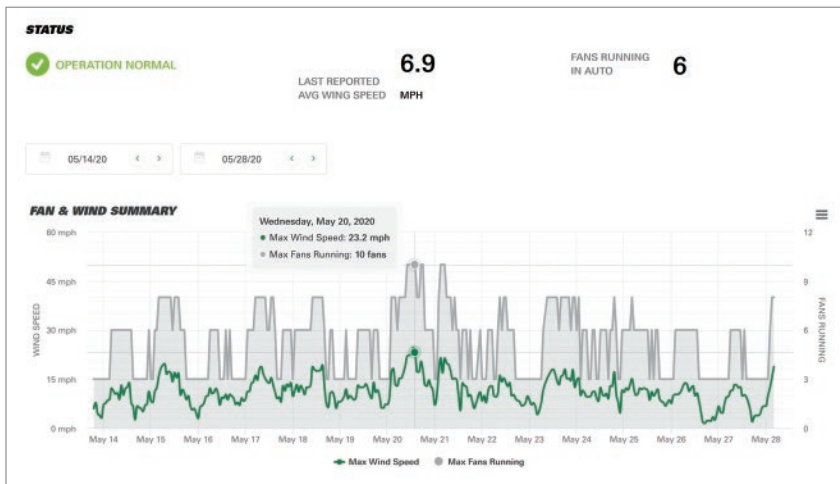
STATUS

OPERATION NORMAL

LAST REPORTED AVG WING SPEED 6.9 MPH

FANS RUNNING IN AUTO 6

05/14/20 ‹ ›

05/28/20 ‹ ›

FAN & WIND SUMMARY

Wednesday, May 20, 2020
● Max Wind Speed: 23.2 mph
● Max Fans Running: 10 fans

60 mph
45 mph
30 mph
15 mph
0 mph

WIND SPEED

12
9
6
3
0

FANS RUNNING

May 14 May 15 May 16 May 17 May 18 May 19 May 20 May 21 May 22 May 23 May 24 May 25 May 26 May 27 May 28

Max Wind Speed Max Fans Running